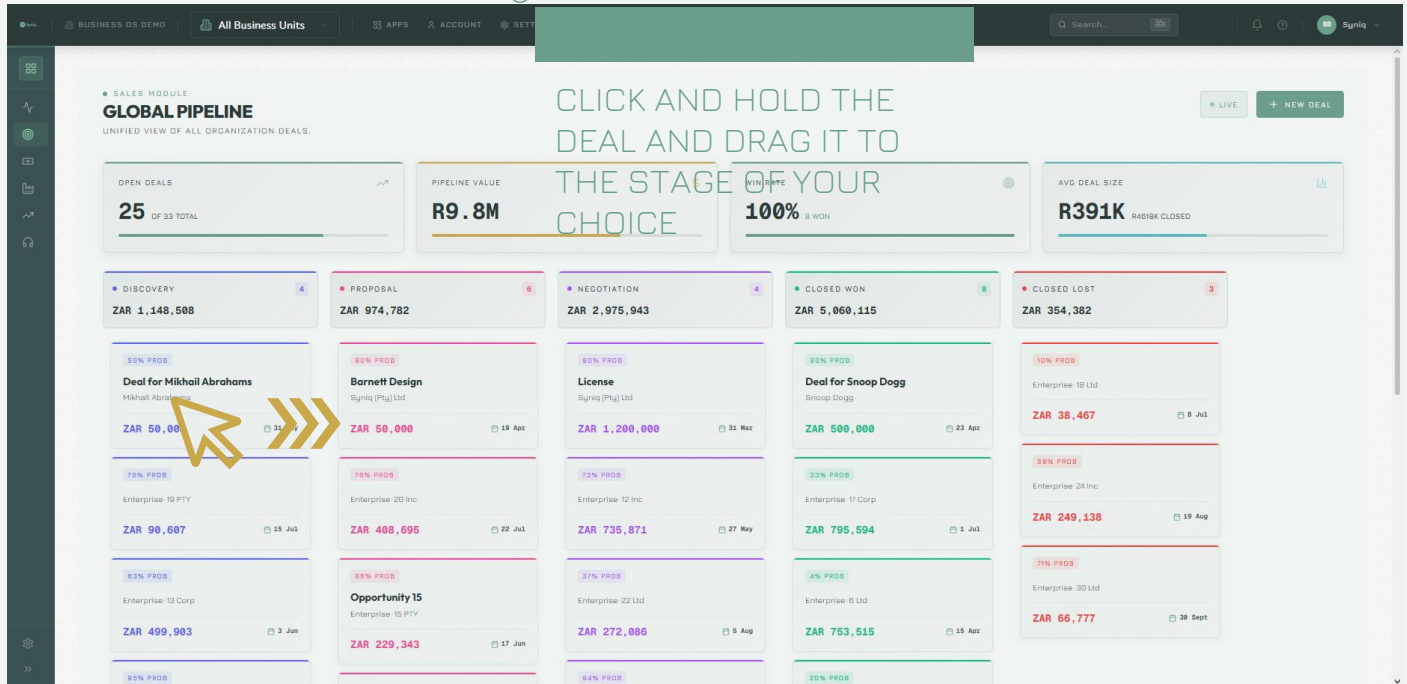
Syniq BUSINESS OS DEMO All Business Units APPS ACCOUNT SETT

Search... ⌘K

SD Syniq

CLICK AND HOLD THE DEAL AND DRAG IT TO THE STAGE OF YOUR CHOICE

SALES MODULE
GLOBAL PIPELINE
UNIFIED VIEW OF ALL ORGANIZATION DEALS.

LIVE
+ NEW DEAL

OPEN DEALS
25 OF 33 TOTAL

PIPELINE VALUE
R9.8M

WIN RATE
100% 8 WON

AVG DEAL SIZE
R391K R4618K CLOSED

DISCOVERY 4
ZAR 1,148,508

PROPOSAL 6
ZAR 974,782

NEGOTIATION 4
ZAR 2,975,943

CLOSED WON 8
ZAR 5,060,115

CLOSED LOST 3
ZAR 354,382

50% PROB
Deal for Mikhail Abrahams
Mikhail Abrahams
ZAR 50,00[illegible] 31 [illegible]

90% PROB
Barnett Design
Syniq (Pty) Ltd
ZAR 50,000 19 Apr

90% PROB
License
Syniq (Pty) Ltd
ZAR 1,200,000 31 Mar

90% PROB
Deal for Snoop Dogg
Snoop Dogg
ZAR 500,000 23 Apr

10% PROB
Enterprise-18 Ltd
ZAR 38,467 8 Jul

70% PROB
Enterprise-19 PTY
ZAR 90,607 15 Jul

76% PROB
Enterprise-20 Inc
ZAR 408,695 22 Jul

73% PROB
Enterprise-12 Inc
ZAR 735,871 27 May

33% PROB
Enterprise-17 Corp
ZAR 795,594 1 Jul

59% PROB
Enterprise-24 Inc
ZAR 249,138 19 Aug

63% PROB
Enterprise-13 Corp
ZAR 499,903 3 Jun

88% PROB
Opportunity 15
Enterprise-15 PTY
ZAR 229,343 17 Jun

37% PROB
Enterprise-22 Ltd
ZAR 272,086 5 Aug

4% PROB
Enterprise-6 Ltd
ZAR 753,515 15 Apr

71% PROB
Enterprise-30 Ltd
ZAR 66,777 30 Sept

95% PROB

94% PROB

20% PROB